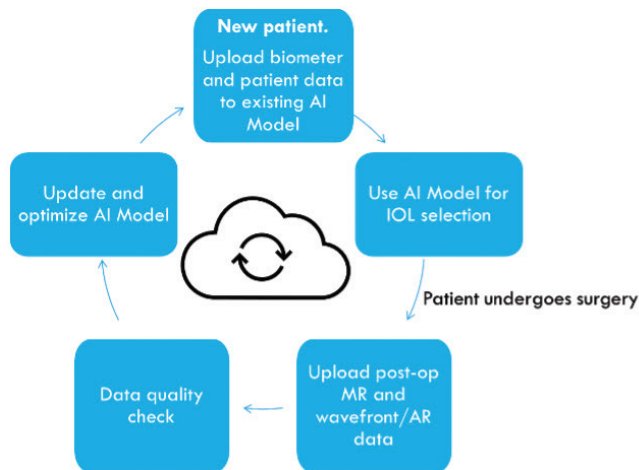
New patient.
Upload biometer and patient data to existing AI Model

Use AI Model for IOL selection

Patient undergoes surgery

Upload post-op MR and wavefront/AR data

Data quality check

Update and optimize AI Model